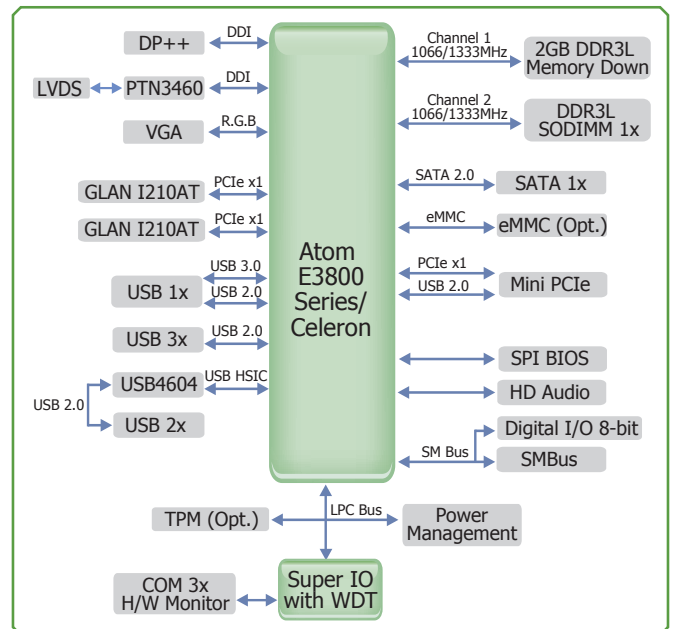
DP++
DDI
LVDS
PTN3460
DDI
VGA
R.G.B
GLAN I210AT
PCIe x1
GLAN I210AT
PCIe x1
USB 1x
USB 3.0
USB 2.0
USB 3x
USB 2.0
USB4604
USB HSIC
USB 2.0
USB 2x

Atom E3800 Series/ Celeron

Channel 1 1066/1333MHz
2GB DDR3L Memory Down
Channel 2 1066/1333MHz
DDR3L SODIMM 1x
SATA 2.0
SATA 1x
eMMC
eMMC (Opt.)
PCIe x1
USB 2.0
Mini PCIe
SPI BIOS
HD Audio
Digital I/O 8-bit
SM Bus
SMBus

TPM (Opt.)
LPC Bus
Power Management
COM 3x H/W Monitor
Super IO with WDT